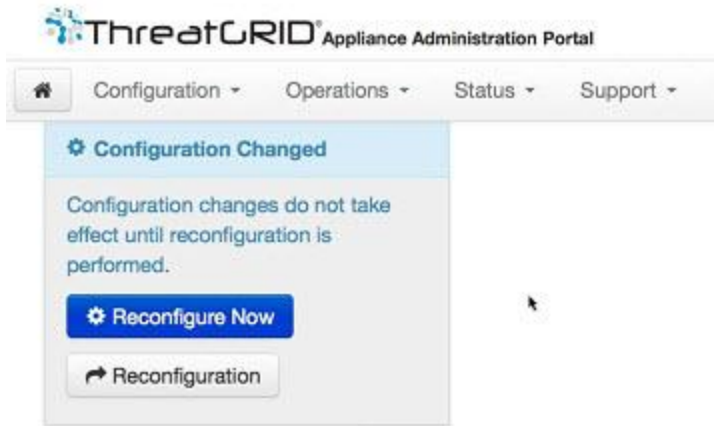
ThreatGRID® Appliance Administration Portal

Configuration ▾ Operations ▾ Status ▾ Support ▾

Configuration Changed

Configuration changes do not take effect until reconfiguration is performed.

Reconfigure Now

Reconfiguration